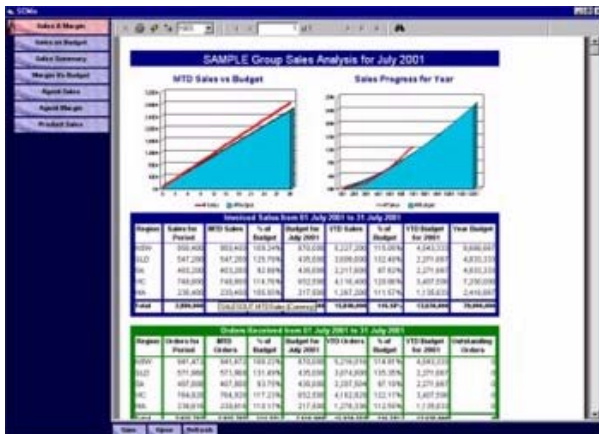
SCMis

Sales & Margin
Sales vs Budget
Sales Summary
Margin Vs Budget
Agent Sales
Agent Margin
Product Sales

SAMPLE Group Sales Analysis for July 2001

MTD Sales vs Budget

Sales Progress for Year

Invoiced Sales from 01 July 2001 to 31 July 2001

| Region | Sales for Period | MTD Sales | % of Budget | Budget for July 2001 | YTD Sales | % of Budget | YTD Budget for 2001 | Year Budget |
|---|---|---|---|---|---|---|---|---|
| NSW | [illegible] | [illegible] | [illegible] | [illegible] | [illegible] | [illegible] | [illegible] | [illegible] |
| QLD | 547,200 | 547,200 | 125.79% | 435,000 | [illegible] | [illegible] | 2,371,667 | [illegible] |
| SA | 403,200 | 403,200 | 92.66% | 435,000 | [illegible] | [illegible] | 2,271,667 | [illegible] |
| VIC | 748,000 | 748,000 | 114.76% | 652,500 | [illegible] | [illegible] | 3,407,500 | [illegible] |
| WA | 239,400 | 239,400 | 110.00% | 217,500 | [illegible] | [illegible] | 1,135,833 | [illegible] |
| Total | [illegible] | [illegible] | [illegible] | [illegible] | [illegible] | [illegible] | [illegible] | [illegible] |

Orders Received from 01 July 2001 to 31 July 2001

| Region | Orders for Period | MTD Orders | % of Budget | Budget for July 2001 | YTD Orders | % of Budget | YTD Budget for 2001 | Outstanding Orders |
|---|---|---|---|---|---|---|---|---|
| NSW | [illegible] | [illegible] | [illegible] | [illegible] | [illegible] | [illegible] | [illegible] | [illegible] |
| QLD | 571,968 | 571,968 | 131.49% | 435,000 | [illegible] | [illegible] | 2,271,667 | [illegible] |
| SA | 407,808 | 407,808 | 93.75% | 435,000 | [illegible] | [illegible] | 2,271,667 | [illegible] |
| VIC | 764,928 | 764,928 | 117.23% | 652,500 | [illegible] | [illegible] | 3,407,500 | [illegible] |
| WA | 239,616 | 239,616 | 110.17% | 217,500 | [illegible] | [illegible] | 1,135,833 | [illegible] |

Save Open Refresh